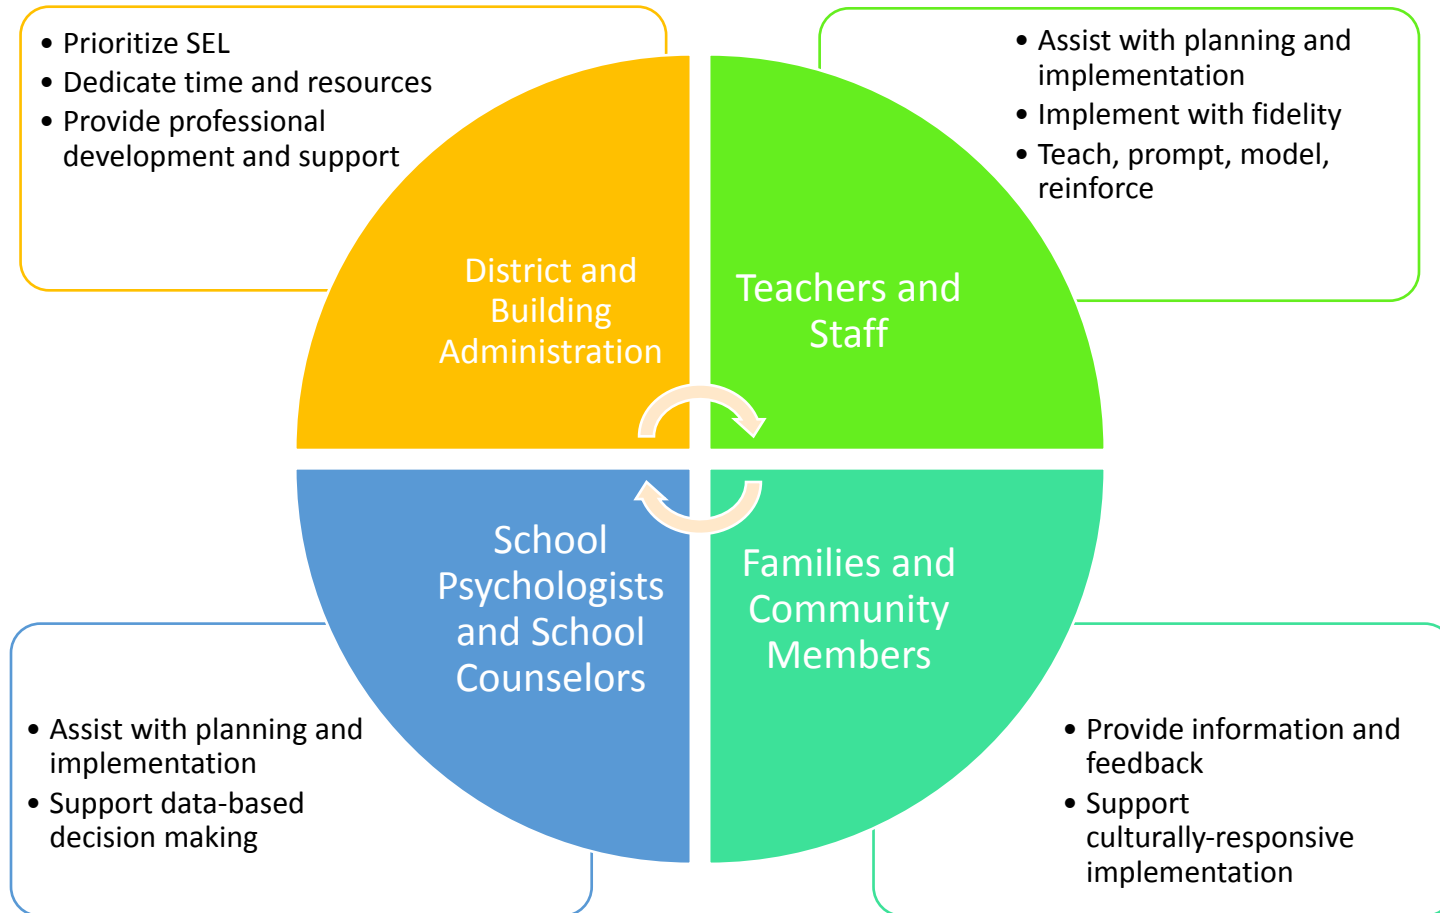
- Prioritize SEL
- Dedicate time and resources
- Provide professional development and support

- Assist with planning and implementation
- Implement with fidelity
- Teach, prompt, model, reinforce

District and Building Administration

Teachers and Staff

School Psychologists and School Counselors

Families and Community Members

- Assist with planning and implementation
- Support data-based decision making

- Provide information and feedback
- Support culturally-responsive implementation